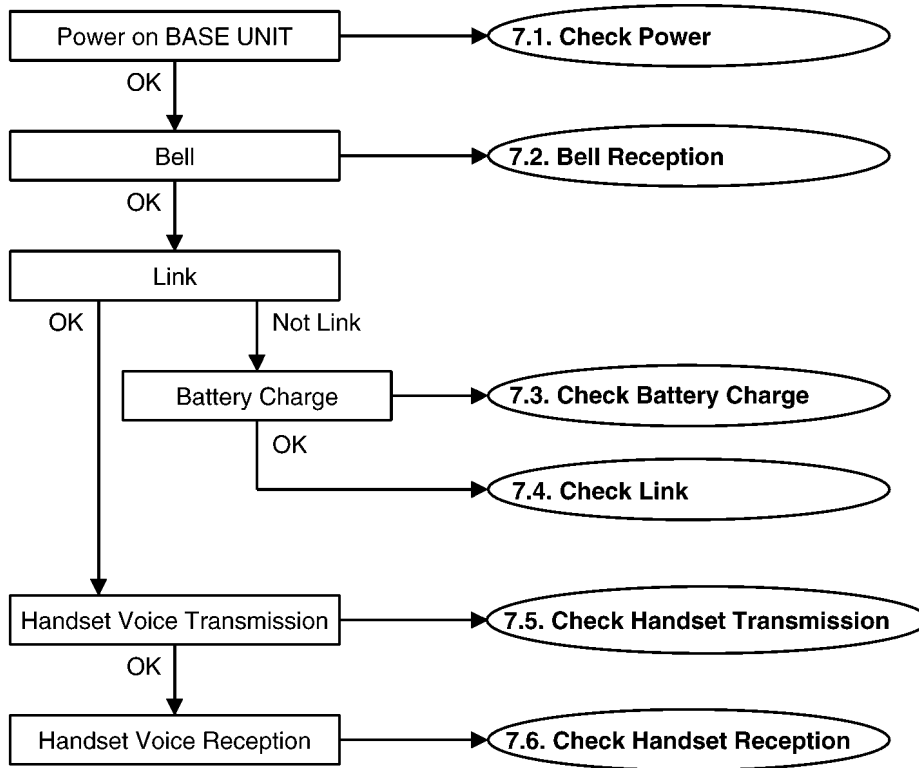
Power on BASE UNIT

7.1. Check Power

OK

Bell

7.2. Bell Reception

OK

Link

OK

Not Link

Battery Charge

7.3. Check Battery Charge

OK

7.4. Check Link

Handset Voice Transmission

7.5. Check Handset Transmission

OK

Handset Voice Reception

7.6. Check Handset Reception